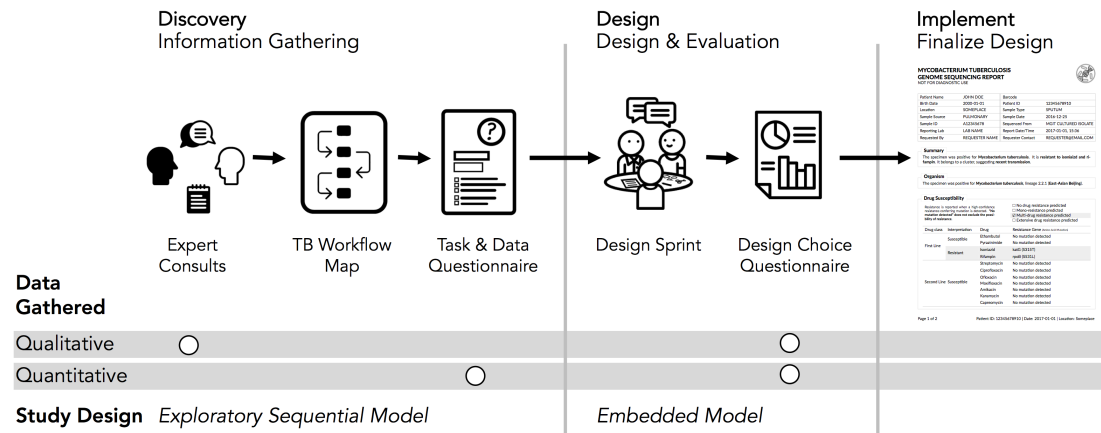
Discovery
Information Gathering

Design
Design & Evaluation

Implement
Finalize Design

MYCOBACTERIUM TUBERCULOSIS
GENOME SEQUENCING REPORT
NOT FOR DIAGNOSTIC USE

| Patient Name | JOHN DOE | Barcode | |
|---|---|---|---|
| Birth Date | 2000-01-01 | Patient ID | 12345678910 |
| Location | SOMEPLACE | Sample Type | SPUTUM |
| Sample Source | PULMONARY | Sample Date | 2016-12-25 |
| Sample ID | A1234567B | Sequenced From | MGIT CULTURED ISOLATE |
| Reporting Lab | LAB NAME | Report Date/Time | 2017-01-01, 15:36 |
| Requested By | REQUESTER NAME | Requestor Contact | REQUESTER@EMAIL.COM |

Summary
The specimen was positive for Mycobacterium tuberculosis. It is resistant to isoniazid and rifampin. It belongs to a cluster, suggesting recent transmission

Organism
The specimen was positive for Mycobacterium tuberculosis, lineage 2.2.1 (East-Asian Beijing).

Drug Susceptibility
Resistance is reported when a high-confidence resistance-conferring mutation is detected. "No mutation detected" does not exclude the possibility of resistance
No drug resistance predicted
Mono-resistance predicted
Multi-drug resistance predicted
Extensive drug resistance predicted

| Drug class | Interpretation | Drug | Resistance Gene |
|---|---|---|---|
| First Line | Susceptible | Ethambutol | No mutation detected |
| | | Pyrazinamide | No mutation detected |
| | Resistant | Isoniazid | katG (S315T) |
| | | Rifampin | rpoB (S531L) |
| Second Line | Susceptible | Streptomycin | No mutation detected |
| | | Ciprofloxacin | No mutation detected |
| | | Ofloxacin | No mutation detected |
| | | Moxifloxacin | No mutation detected |
| | | Amikacin | No mutation detected |
| | | Kanamycin | No mutation detected |
| | | Capreomycin | No mutation detected |

Page 1 of 2
Patient ID: 12345678910 | Date: 2017-01-01 | Location: Someplace

Expert Consults

TB Workflow Map

Task & Data Questionnaire

Design Sprint

Design Choice Questionnaire

Data Gathered

Qualitative

Quantitative

Study Design Exploratory Sequential Model

Embedded Model